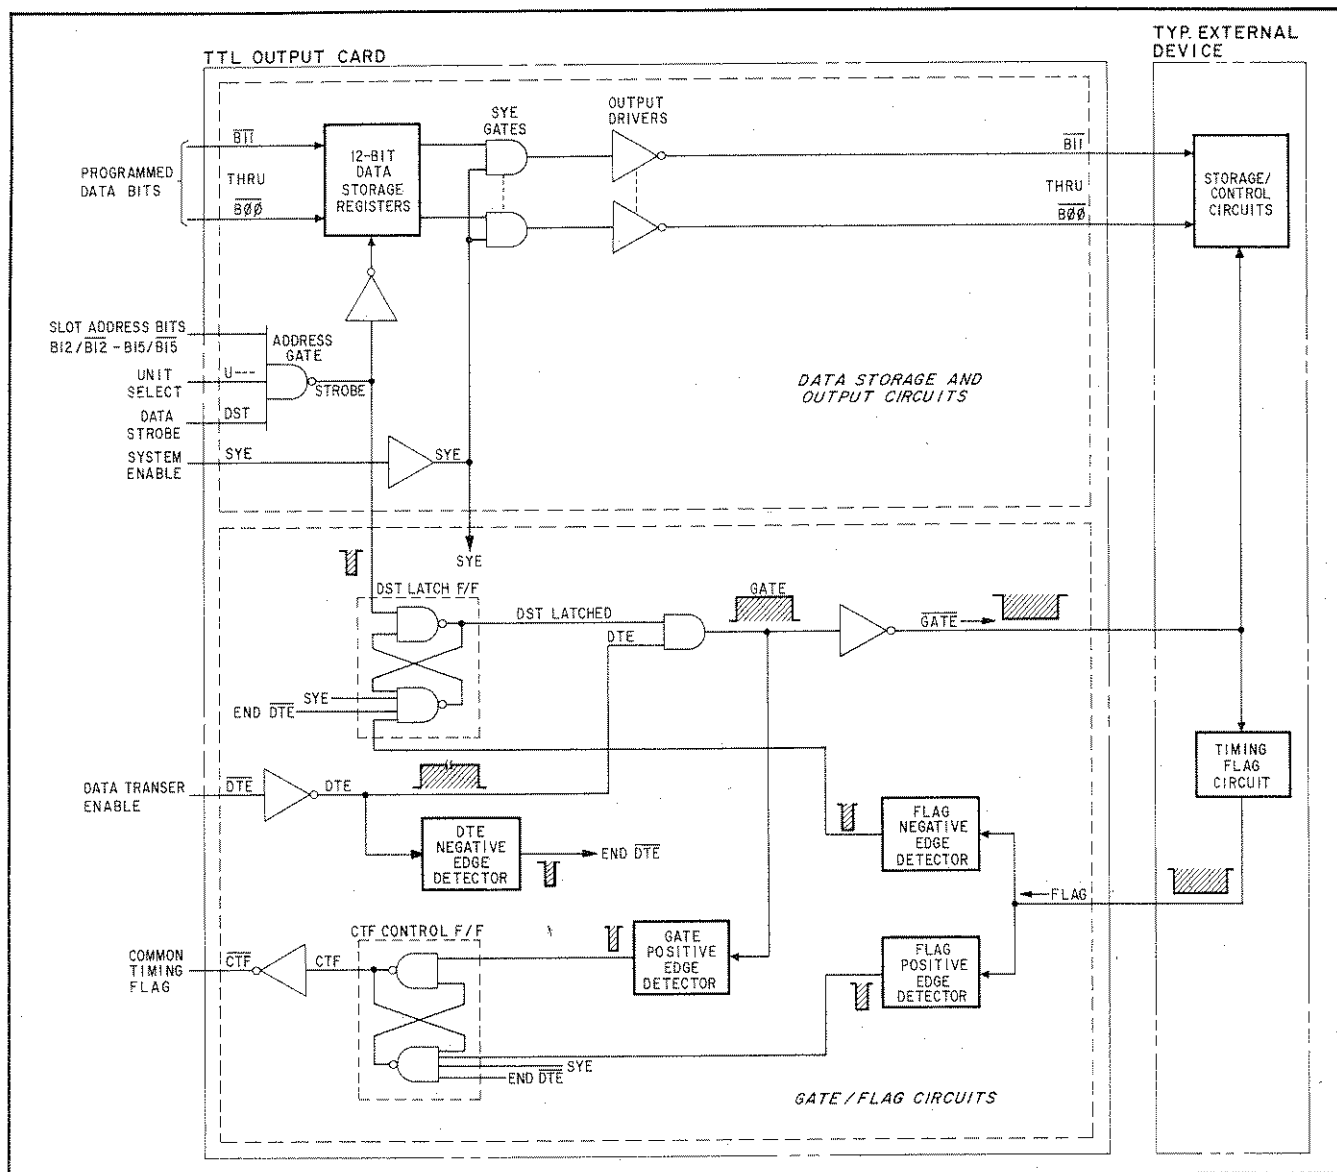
TTL OUTPUT CARD

TYP. EXTERNAL DEVICE

PROGRAMMED DATA BITS

$\overline{B11}$

THRU

$\overline{B00}$

12-BIT DATA STORAGE REGISTERS

SYE GATES

OUTPUT DRIVERS

$\overline{B11}$

THRU

$\overline{B00}$

STORAGE/ CONTROL CIRCUITS

SLOT ADDRESS BITS B12/$\overline{B12}$ - B15/$\overline{B15}$

ADDRESS GATE

UNIT SELECT

U---

DATA STROBE

DST

STROBE

DATA STORAGE AND OUTPUT CIRCUITS

SYSTEM ENABLE

SYE

SYE

SYE

DST LATCH F/F

DST LATCHED

GATE

DTE

$\overline{GATE}$

SYE

END $\overline{DTE}$

DATA TRANSER ENABLE

$\overline{DTE}$

DTE

TIMING FLAG CIRCUIT

DTE NEGATIVE EDGE DETECTOR

END $\overline{DTE}$

FLAG NEGATIVE EDGE DETECTOR

FLAG

CTF CONTROL F/F

COMMON TIMING FLAG

$\overline{CTF}$

CTF

GATE POSITIVE EDGE DETECTOR

FLAG POSITIVE EDGE DETECTOR

END $\overline{DTE}$

$\overline{SYE}$

GATE/FLAG CIRCUITS